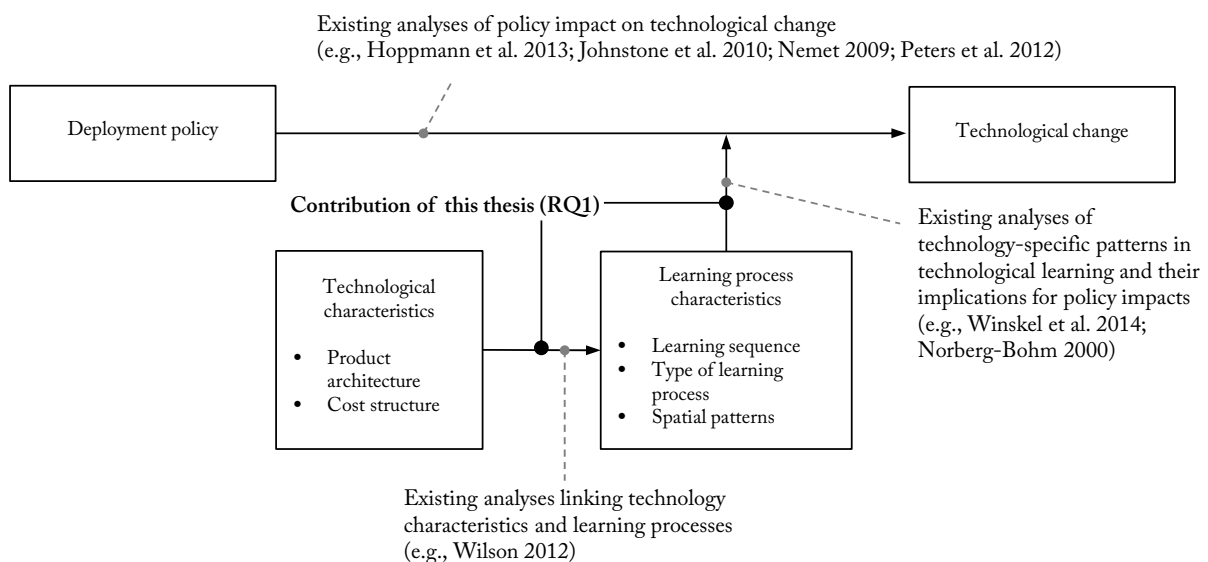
Existing analyses of policy impact on technological change
(e.g., Hoppmann et al. 2013; Johnstone et al. 2010; Nemet 2009; Peters et al. 2012)

Deployment policy

Technological change

Contribution of this thesis (RQ1)

Existing analyses of technology-specific patterns in technological learning and their implications for policy impacts (e.g., Winskel et al. 2014; Norberg-Bohm 2000)

Technological characteristics

- Product architecture
- Cost structure

Learning process characteristics

- Learning sequence
- Type of learning process
- Spatial patterns

Existing analyses linking technology characteristics and learning processes
(e.g., Wilson 2012)